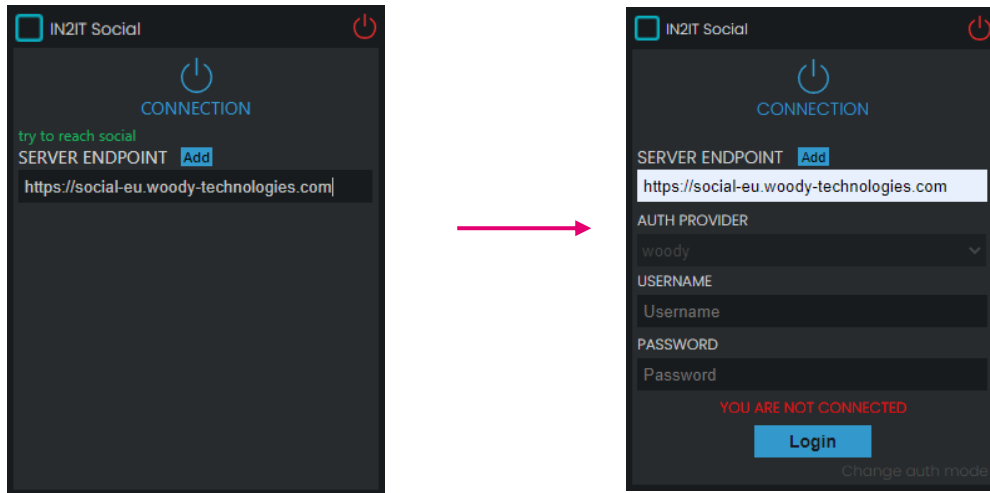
IN2IT Social

CONNECTION

try to reach social

SERVER ENDPOINT Add

https://social-eu.woody-technologies.com

IN2IT Social

CONNECTION

SERVER ENDPOINT Add

https://social-eu.woody-technologies.com

AUTH PROVIDER

woody

USERNAME

Username

PASSWORD

Password

YOU ARE NOT CONNECTED

Login

Change auth mode